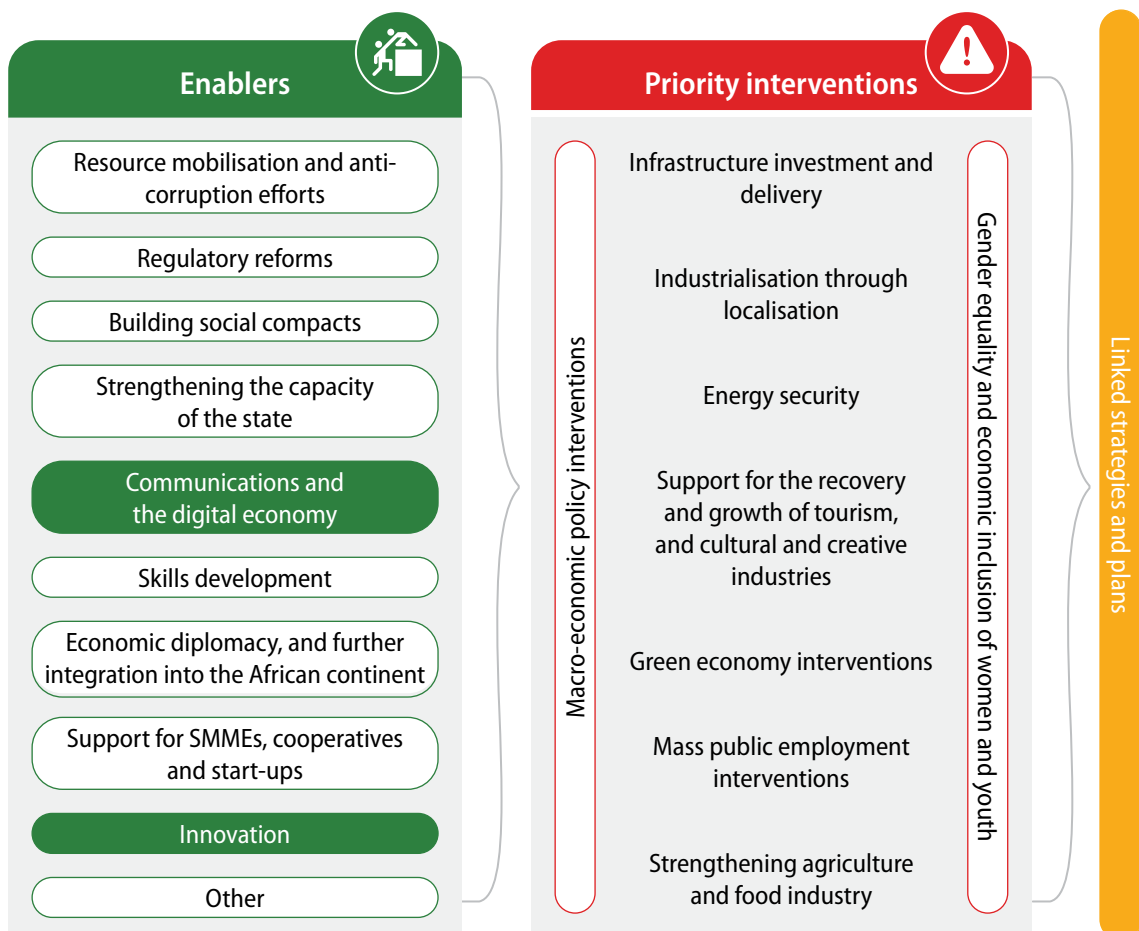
Enablers

Resource mobilisation and anti-corruption efforts

Regulatory reforms

Building social compacts

Strengthening the capacity of the state

Communications and the digital economy

Skills development

Economic diplomacy, and further integration into the African continent

Support for SMMEs, cooperatives and start-ups

Innovation

Other

Priority interventions

Macro-economic policy interventions

Infrastructure investment and delivery

Industrialisation through localisation

Energy security

Support for the recovery and growth of tourism, and cultural and creative industries

Green economy interventions

Mass public employment interventions

Strengthening agriculture and food industry

Gender equality and economic inclusion of women and youth

Linked strategies and plans